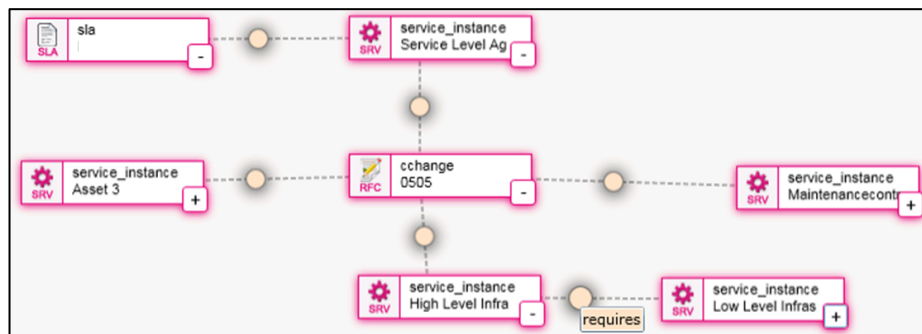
SLA
sla
-

SRV
service_instance
Service Level Ag
-

SRV
service_instance
Asset 3
+

RFC
cchange
0505
-

SRV
service_instance
Maintenancecont
+

SRV
service_instance
High Level Infra
-

requires

SRV
service_instance
Low Level Infras
+